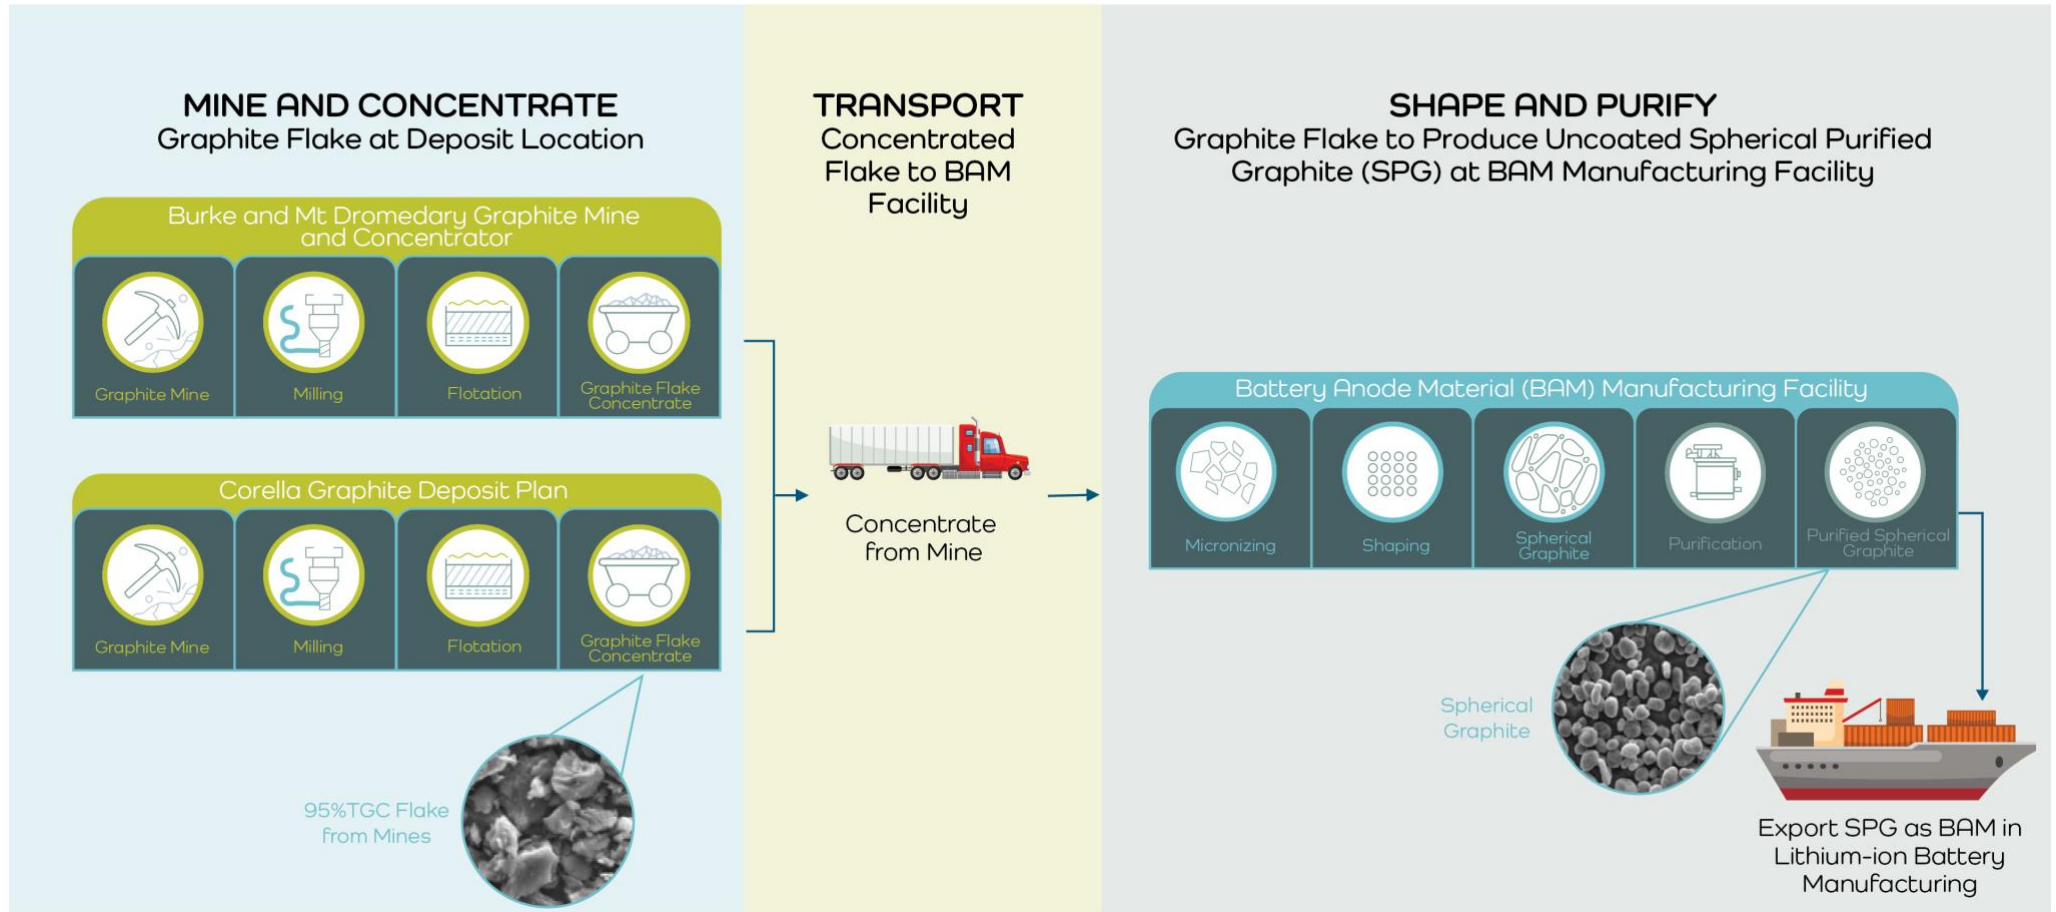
MINE AND CONCENTRATE
Graphite Flake at Deposit Location

Burke and Mt Dromedary Graphite Mine and Concentrator

Graphite Mine
Milling
Flotation
Graphite Flake Concentrate

Corella Graphite Deposit Plan

Graphite Mine
Milling
Flotation
Graphite Flake Concentrate

95%TGC Flake from Mines

TRANSPORT
Concentrated Flake to BAM Facility

Concentrate from Mine

SHAPE AND PURIFY
Graphite Flake to Produce Uncoated Spherical Purified Graphite (SPG) at BAM Manufacturing Facility

Battery Anode Material (BAM) Manufacturing Facility

Micronizing
Shaping
Spherical Graphite
Purification
Purified Spherical Graphite

Spherical Graphite

Export SPG as BAM in Lithium-ion Battery Manufacturing